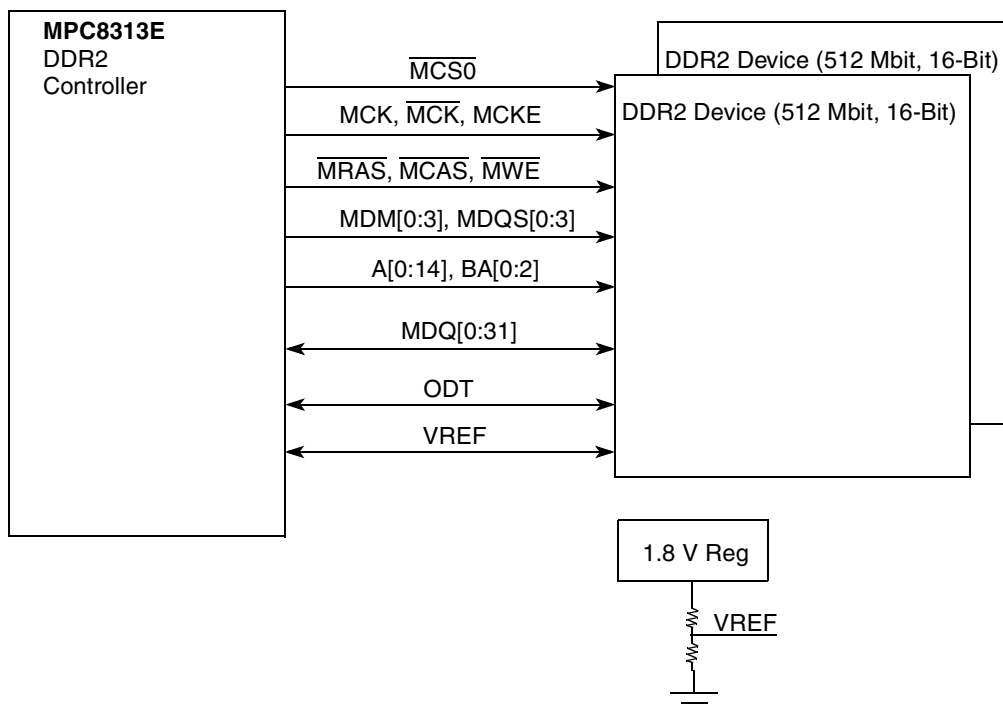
**MPC8313E**
DDR2
Controller

$\overline{MCS0}$

MCK, $\overline{MCK}$, MCKE

$\overline{MRAS}$, $\overline{MCAS}$, $\overline{MWE}$

MDM[0:3], MDQS[0:3]

A[0:14], BA[0:2]

MDQ[0:31]

ODT

VREF

DDR2 Device (512 Mbit, 16-Bit)

DDR2 Device (512 Mbit, 16-Bit)

1.8 V Reg

VREF